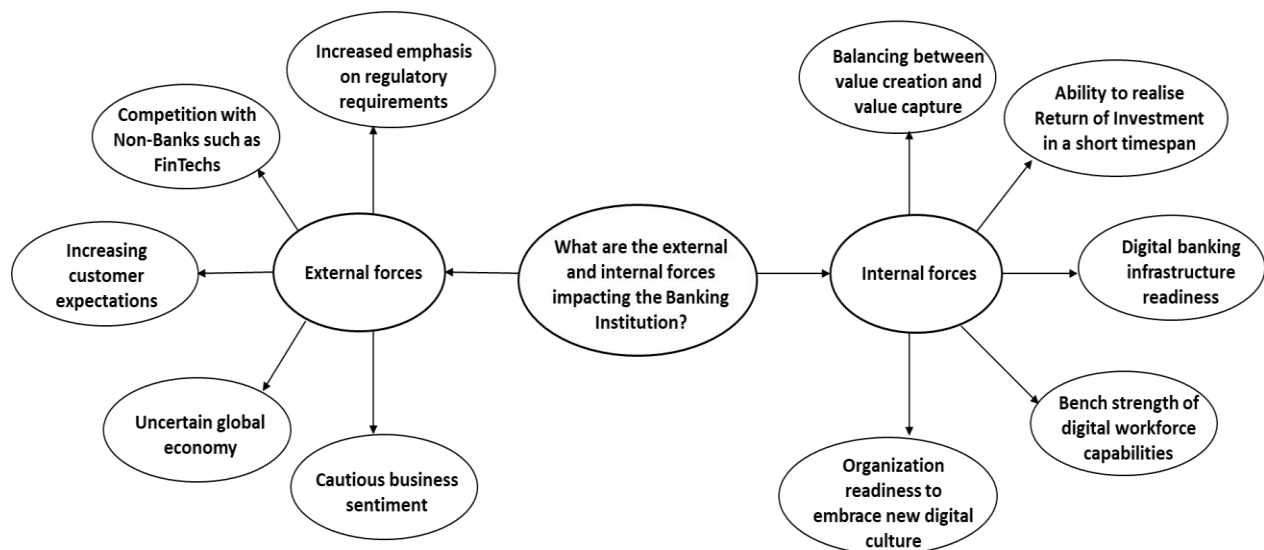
What are the external and internal forces impacting the Banking Institution?

External forces

Increased emphasis on regulatory requirements

Competition with Non-Banks such as FinTechs

Increasing customer expectations

Uncertain global economy

Cautious business sentiment

Internal forces

Balancing between value creation and value capture

Ability to realise Return of Investment in a short timespan

Digital banking infrastructure readiness

Bench strength of digital workforce capabilities

Organization readiness to embrace new digital culture